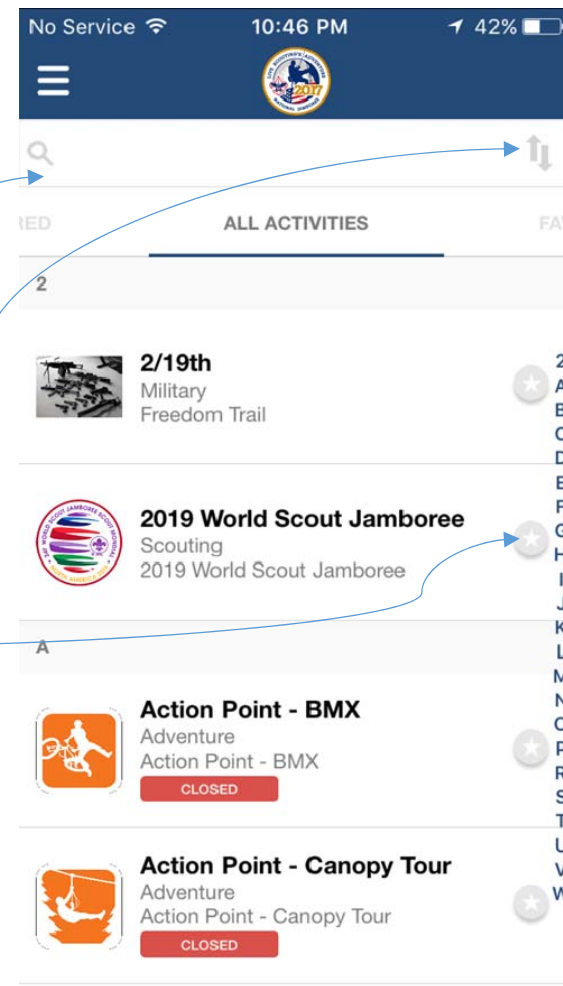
No Service 10:46 PM 42%

RED ALL ACTIVITIES FAV

2

2/19th
Military
Freedom Trail

2019 World Scout Jamboree
Scouting
2019 World Scout Jamboree

A

Action Point - BMX
Adventure
Action Point - BMX
CLOSED

Action Point - Canopy Tour
Adventure
Action Point - Canopy Tour
CLOSED

2
A
B
C
D
E
F
G
H
I
J
K
L
M
N
O
P
R
S
T
U
V
W